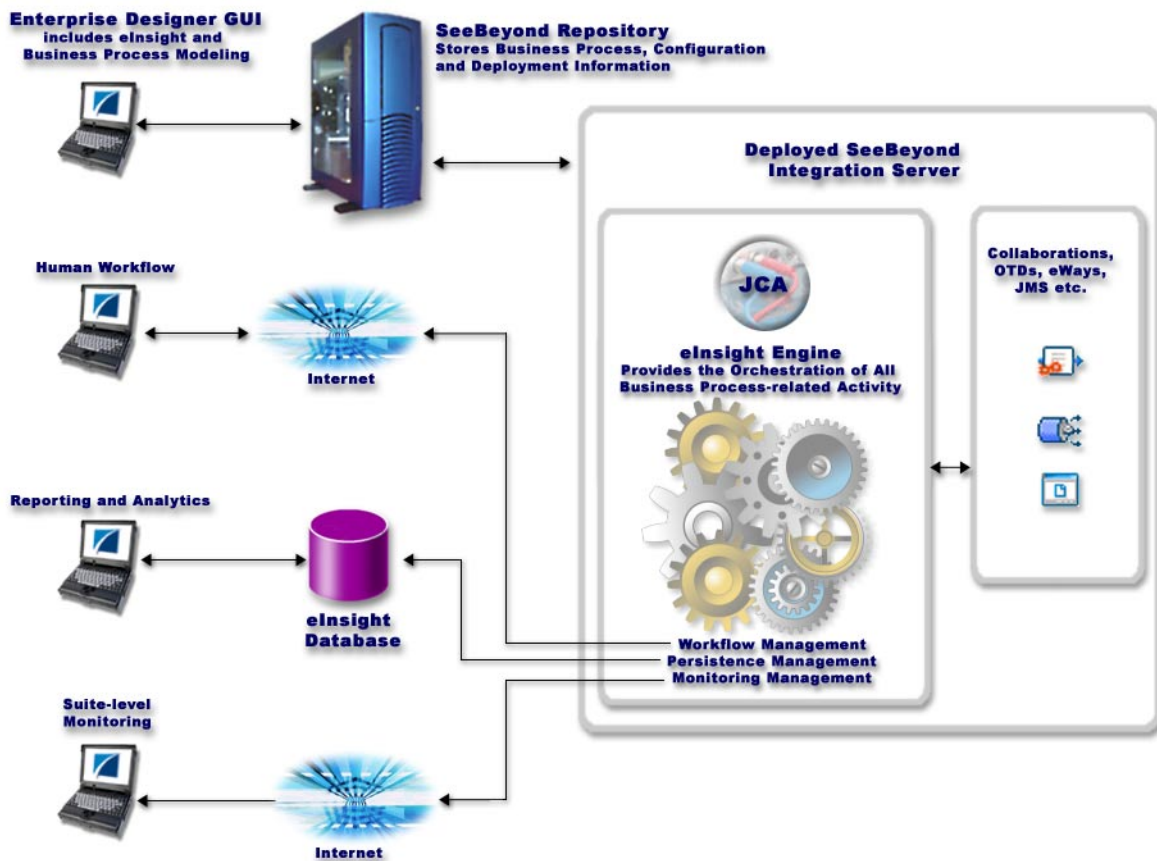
Enterprise Designer GUI
includes eInsight and
Business Process Modeling

SeeBeyond Repository
Stores Business Process, Configuration
and Deployment Information

Deployed SeeBeyond
Integration Server

Human Workflow

Internet

JCA

eInsight Engine
Provides the Orchestration of All
Business Process-related Activity

Collaborations,
OTDs, eWays,
JMS etc.

Reporting and Analytics

eInsight
Database

Workflow Management
Persistence Management
Monitoring Management

Suite-level
Monitoring

Internet